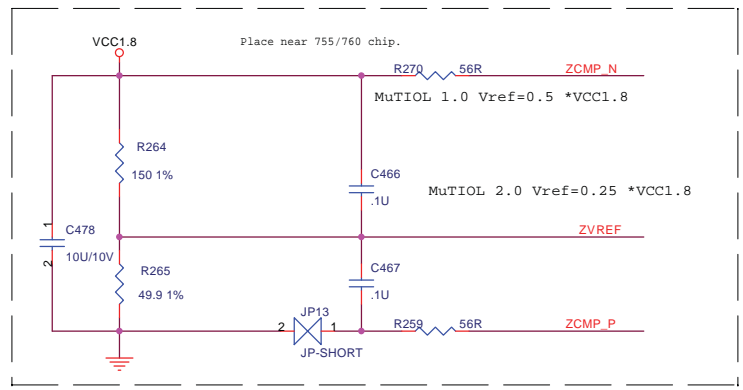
VCC1.8

Place near 755/760 chip.

R270 56R ZCMP_N

MuTIOL 1.0 Vref=0.5 *VCC1.8

R264 150 1%

C466 .1U

MuTIOL 2.0 Vref=0.25 *VCC1.8

1 C478 2 10U/10V

ZVREF

R265 49.9 1%

C467 .1U

JP13 2 1 JP-SHORT

R259 56R ZCMP_P